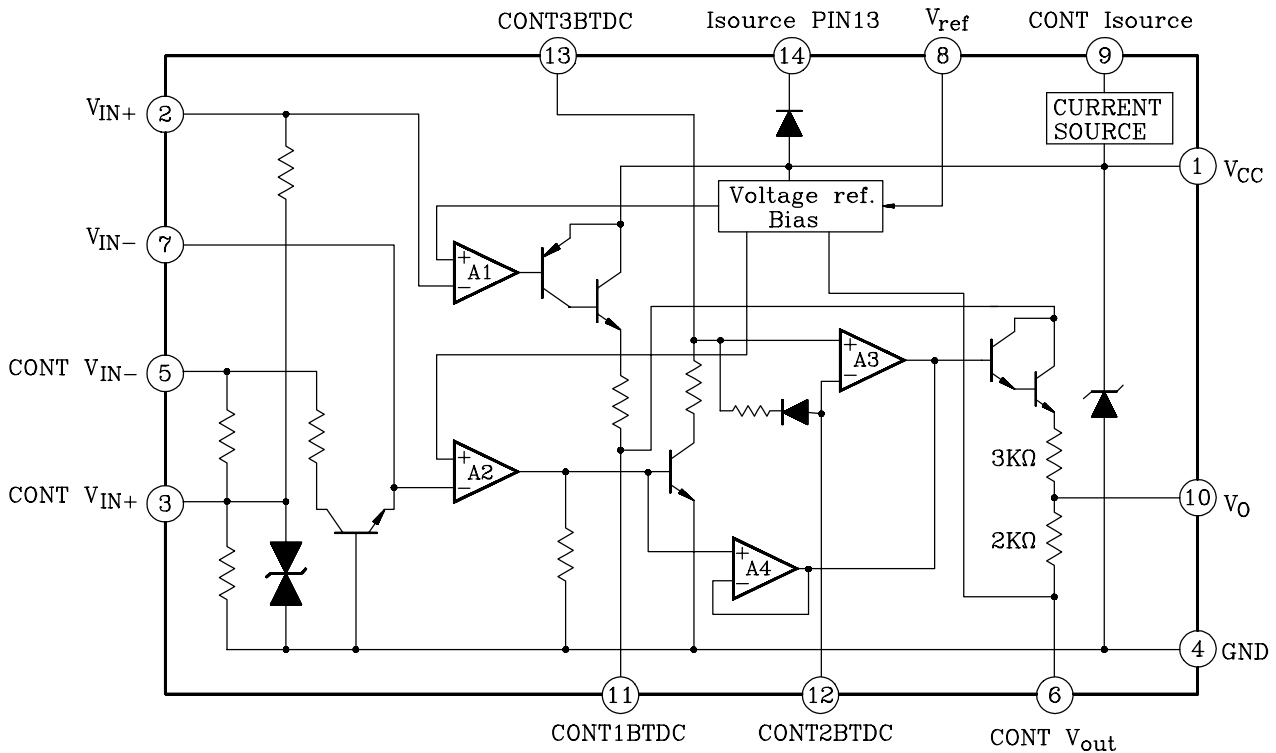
CONT3BTDC
13
Isource PIN13
14
$V_{ref}$
8
CONT Isource
9
$V_{IN+}$
2
CURRENT SOURCE
1
$V_{CC}$
Voltage ref. Bias
$V_{IN-}$
7
A1
CONT $V_{IN-}$
5
A3
A2
3KΩ
CONT $V_{IN+}$
3
10
$V_O$
A4
2KΩ
4
GND
11
CONT1BTDC
12
CONT2BTDC
6
CONT $V_{out}$